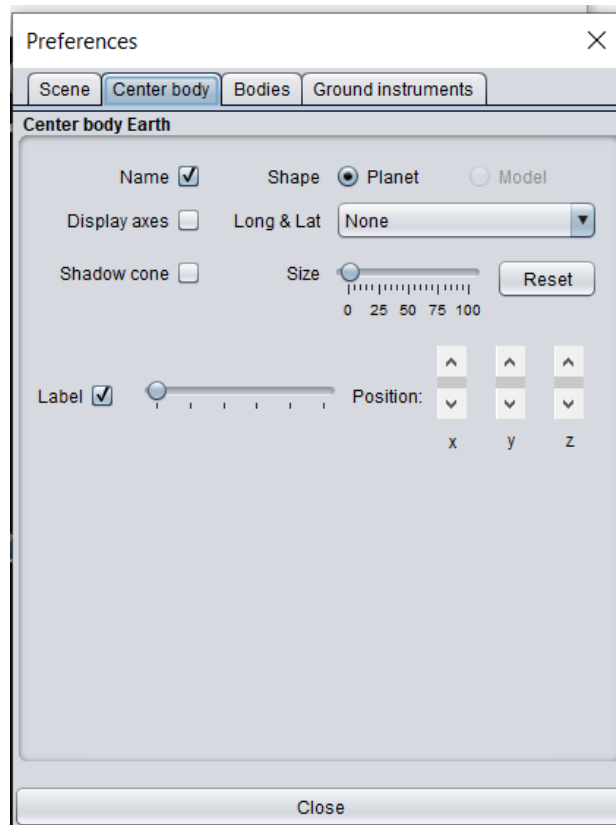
Preferences

Scene | Center body | Bodies | Ground instruments

Center body Earth

Name ☑ Shape ◉ Planet ○ Model

Display axes ☐ Long & Lat None

Shadow cone ☐ Size 0 25 50 75 100 Reset

Label ☑ Position: x y z

Close